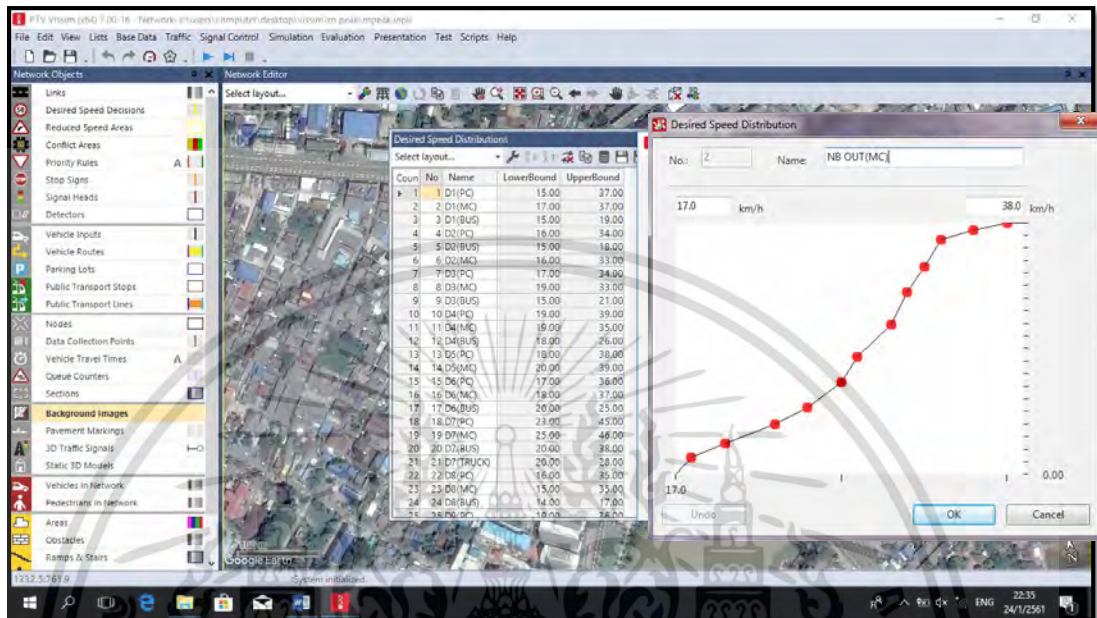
PTV Vissim (x64) 7.00-16 - Network: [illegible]

File Edit View Lists Base Data Traffic Signal Control Simulation Evaluation Presentation Test Scripts Help

Network Objects

Links
Desired Speed Decisions
Reduced Speed Areas
Conflict Areas
Priority Rules
Stop Signs
Signal Heads
Detectors
Vehicle Inputs
Vehicle Routes
Parking Lots
Public Transport Stops
Public Transport Lines
Nodes
Data Collection Points
Vehicle Travel Times
Queue Counters
Sections
Background Images
Pavement Markings
3D Traffic Signals
Static 3D Models
Vehicles in Network
Pedestrians in Network
Areas
Obstacles
Ramps & Stairs

Network Editor

Select layout...

Desired Speed Distributions

Select layout...

| Coun | No | Name | LowerBound | UpperBound |
|---|---|---|---|---|
| 1 | 1 | D1(PC) | 15.00 | 37.00 |
| 2 | 2 | D1(MC) | 17.00 | 37.00 |
| 3 | 3 | D1(BUS) | 15.00 | 19.00 |
| 4 | 4 | D2(PC) | 16.00 | 34.00 |
| 5 | 5 | D2(BUS) | 15.00 | 18.00 |
| 6 | 6 | D2(MC) | 16.00 | 33.00 |
| 7 | 7 | D3(PC) | 17.00 | 34.00 |
| 8 | 8 | D3(MC) | 19.00 | 33.00 |
| 9 | 9 | D3(BUS) | 15.00 | 21.00 |
| 10 | 10 | D4(PC) | 19.00 | 39.00 |
| 11 | 11 | D4(MC) | 19.00 | 35.00 |
| 12 | 12 | D4(BUS) | 18.00 | 26.00 |
| 13 | 13 | D5(PC) | 18.00 | 38.00 |
| 14 | 14 | D5(MC) | 20.00 | 39.00 |
| 15 | 15 | D6(PC) | 17.00 | 36.00 |
| 16 | 16 | D6(MC) | 18.00 | 37.00 |
| 17 | 17 | D6(BUS) | 20.00 | 25.00 |
| 18 | 18 | D7(PC) | 23.00 | 45.00 |
| 19 | 19 | D7(MC) | 25.00 | 46.00 |
| 20 | 20 | D7(BUS) | 20.00 | 38.00 |
| 21 | 21 | D7(TRUCK) | 20.00 | 28.00 |
| 22 | 22 | D8(PC) | 16.00 | 35.00 |
| 23 | 23 | D8(MC) | 15.00 | 35.00 |
| 24 | 24 | D8(BUS) | 14.00 | 17.00 |
| 25 | 25 | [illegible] | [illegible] | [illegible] |

Desired Speed Distribution

No.: 2 Name: NB OUT(MC)

17.0 km/h 38.0 km/h

0.00

17.0

Undo OK Cancel

Google Earth

1232.5:761.9 System initialized.

ENG 22:35 24/1/2561